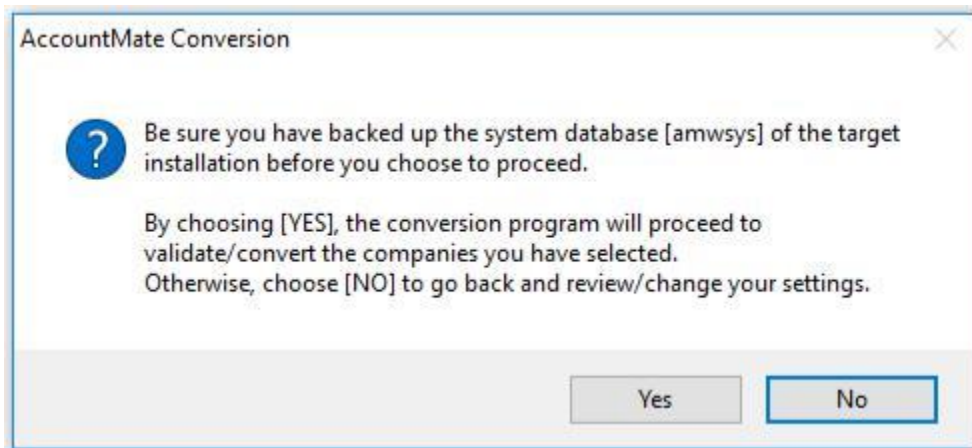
AccountMate Conversion

Be sure you have backed up the system database [amwsys] of the target installation before you choose to proceed.

By choosing [YES], the conversion program will proceed to validate/convert the companies you have selected.
Otherwise, choose [NO] to go back and review/change your settings.

Yes
No